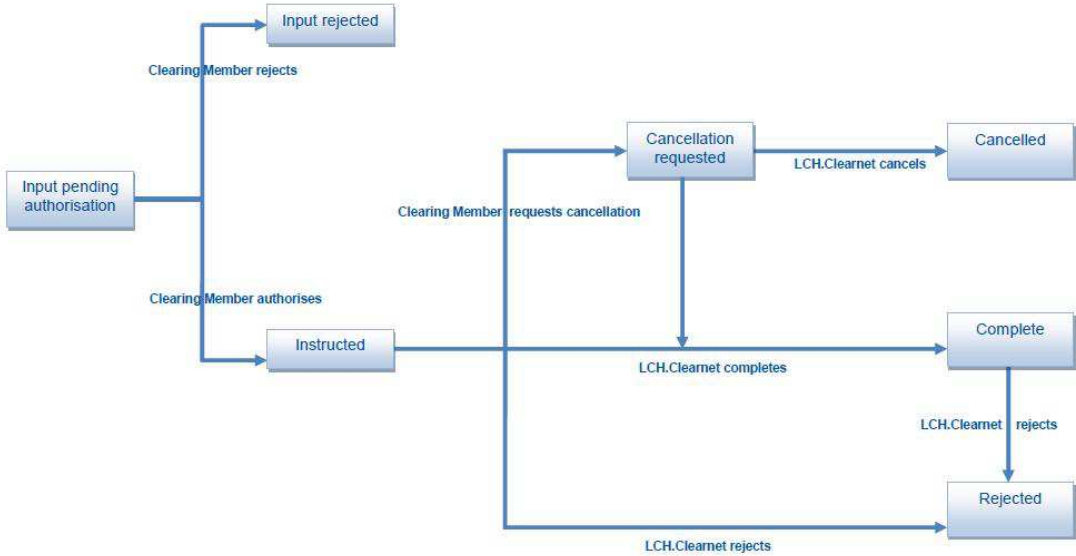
Input rejected

Clearing Member rejects

Input pending authorisation

Cancellation requested

LCH.Clearnet cancels

Cancelled

Clearing Member requests cancellation

Clearing Member authorises

Instructed

Complete

LCH.Clearnet completes

LCH.Clearnet rejects

Rejected

LCH.Clearnet rejects